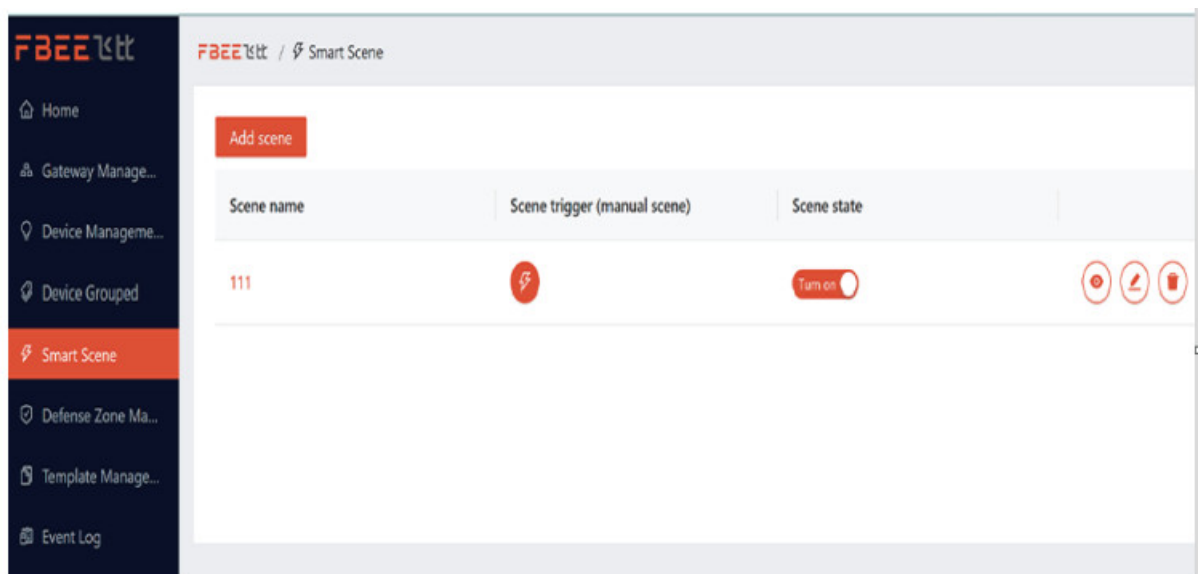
FBEE飞比

Home

Gateway Manage...

Device Manageme...

Device Grouped

Smart Scene

Defense Zone Ma...

Template Manage...

Event Log

FBEE飞比 / Smart Scene

Add scene

| Scene name | Scene trigger (manual scene) | Scene state | |
|---|---|---|---|
| 111 | | Turn on | |